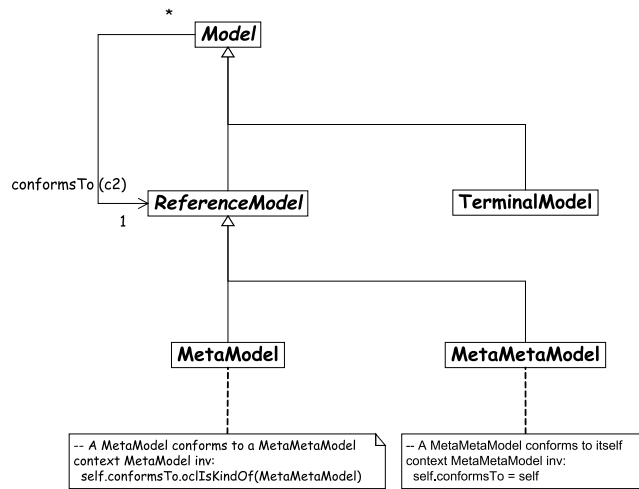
*

Model

conformsTo (c2)

1

ReferenceModel

TerminalModel

MetaModel

MetaMetaModel

-- A MetaModel conforms to a MetaMetaModel
context MetaModel inv:
self.conformsTo.oclIsKindOf(MetaMetaModel)

-- A MetaMetaModel conforms to itself
context MetaMetaModel inv:
self.conformsTo = self